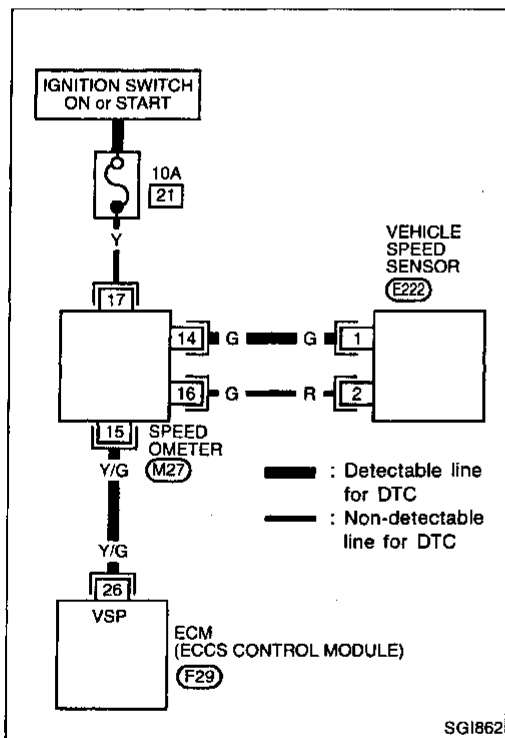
IGNITION SWITCH ON or START

10A
21

Y

17

VEHICLE SPEED SENSOR
E222

14 G G 1

16 G R 2

15 SPEED OMETER
M27

: Detectable line for DTC

: Non-detectable line for DTC

Y/G

Y/G

26

VSP

ECM
(ECCS CONTROL MODULE)
F29

SGI862